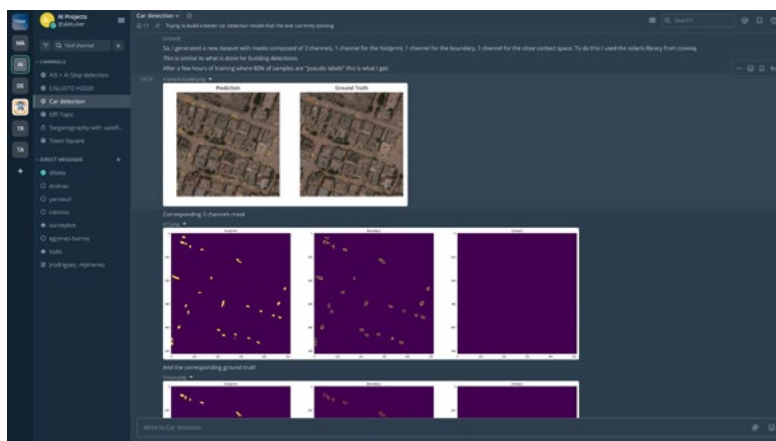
AI Projects
@airbuser

MA
AI
DE
TR
TA

Q Find channel

CHANNELS
AIS + AI Ship detection
CALLISTO H2020
Car detection
Off Topic
Steganography with satell...
Town Square

DIRECT MESSAGES
shiney
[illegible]
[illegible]
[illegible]
surveybot
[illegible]
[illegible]
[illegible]

Car detection
Trying to build a better car detection model that the one currently existing

Q Search

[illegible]
So, I generated a new dataset with masks composed of 3 channels, 1 channel for the footprint, 1 channel for the boundary, 1 channel for the close contact space. To do this I used the solaris library from cosmiq.
This is similar to what is done for building detections.
After a few hours of training where 80% of samples are "pseudo labels" this is what I get.

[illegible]
Prediction
Ground Truth

Corresponding 3 channels mask
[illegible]

And the corresponding ground truth
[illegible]

Write to Car detection